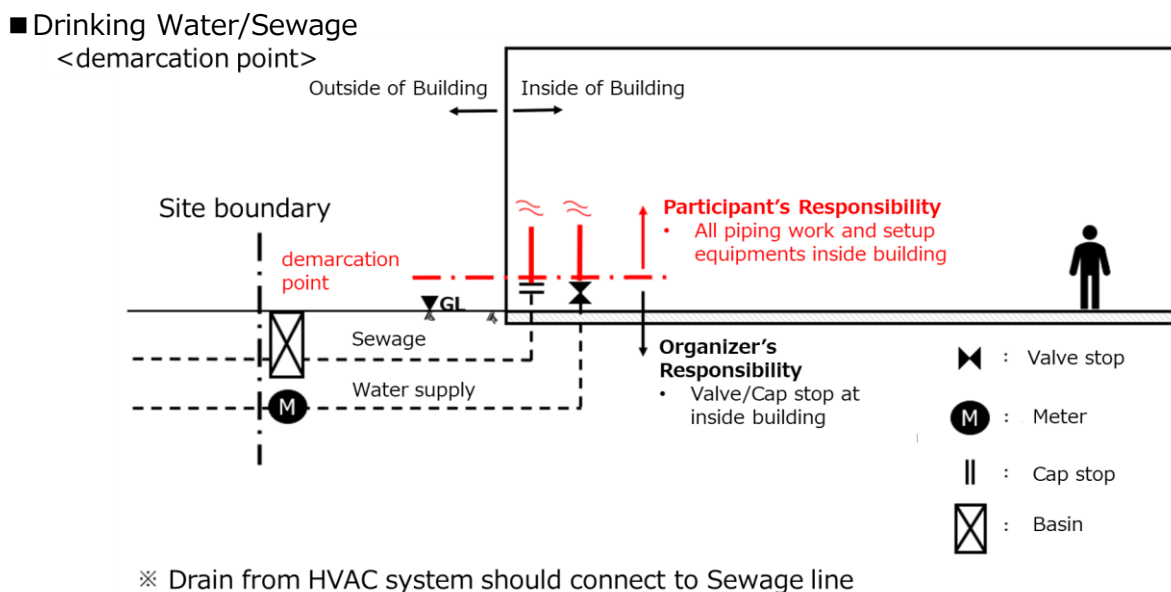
■Drinking Water/Sewage
<demarcation point>

Outside of Building
Inside of Building

Site boundary

demarcation point

Participant's Responsibility
• All piping work and setup equipments inside building

GL

Sewage

Water supply

M

Organizer's Responsibility
• Valve/Cap stop at inside building

: Valve stop

M : Meter

: Cap stop

: Basin

※ Drain from HVAC system should connect to Sewage line